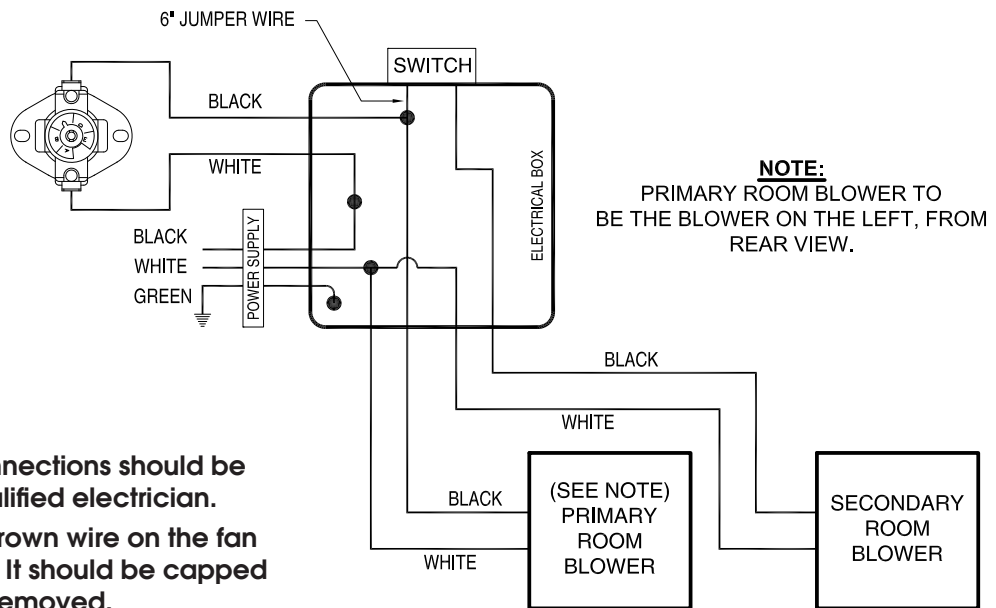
6" JUMPER WIRE

SWITCH

BLACK

WHITE

ELECTRICAL BOX

NOTE:
PRIMARY ROOM BLOWER TO BE THE BLOWER ON THE LEFT, FROM REAR VIEW.

BLACK
WHITE
GREEN

POWER SUPPLY

BLACK

WHITE

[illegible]nections should be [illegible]alified electrician.

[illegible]rown wire on the fan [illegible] It should be capped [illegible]emoved.

BLACK

WHITE

(SEE NOTE)
PRIMARY
ROOM
BLOWER

SECONDARY
ROOM
BLOWER